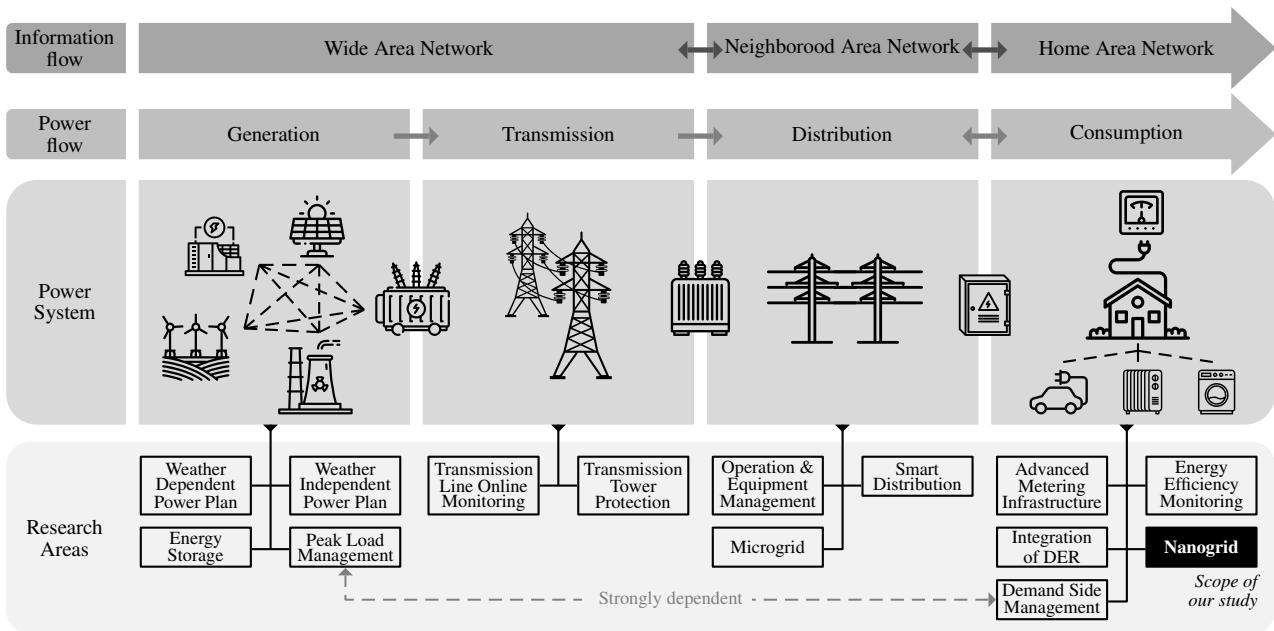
Information flow

Wide Area Network

Neighborood Area Network

Home Area Network

Power flow

Generation

Transmission

Distribution

Consumption

Power System

Research Areas

Weather Dependent Power Plan

Weather Independent Power Plan

Energy Storage

Peak Load Management

Transmission Line Online Monitoring

Transmission Tower Protection

Operation & Equipment Management

Smart Distribution

Microgrid

Advanced Metering Infrastructure

Energy Efficiency Monitoring

Integration of DER

Nanogrid

Demand Side Management

Strongly dependent

Scope of our study